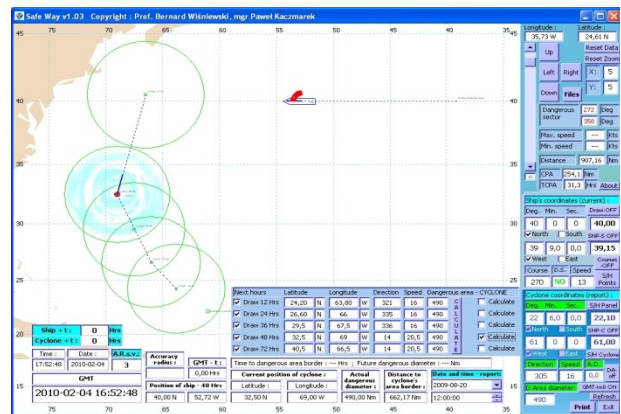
Safe Way v1.03 Copyright : Prof. Bernard Wiśniewski, mgr Paweł Kaczmarek

45 75 70 65 60 55 50 45 40 35 45
40 40
35 35
30 30
25 25
20 20
15 15
75 70 65 60 55 50 45 40 35

Longitude : 35,73 W
Latitude : 24,61 N
Up
Reset Data
Reset Zoom
Left
Right
X: 5
Y: 5
Down
Files
Dangerous sector
272 Deg
358 Deg
Max. speed --- Kts
Min. speed --- Kts
Distance 907,16 Nm
CPA 254,1 Nm
TCPA 31,3 Hrs
About

Ship's coordinates (current) :
Deg. Min. Sec.
Draw OFF
40 0 0 40,00
North South
SHP-S OFF
39 9,0 0,0 39,15
West East
Courses OFF
Course D.S. Speed
270 NO 13
S/H Points

Cyclone coordinates (report) :
Deg. Min. Sec. S/H Panel
22 6,0 0,0 22,10
North South
SHP-C OFF
61 0 0 61,00
West East
S/H Cyclone
Direction Speed A.D. DA off
305 15 6,0
D. Area diameter GMT-not ON
490 Refresh
Print Exit

| Next hours | Latitude | | Longitude | | Direction | Speed | Dangerous area - CYCLONE | | |
|---|---|---|---|---|---|---|---|---|---|
| Draw 12 Hrs | 24,20 | N | 63,80 | W | 321 | 16 | 490 | CALCULATE | Calculate |
| Draw 24 Hrs | 26,60 | N | 66 | W | 335 | 16 | 490 | | Calculate |
| Draw 36 Hrs | 29,5 | N | 67,5 | W | 336 | 16 | 490 | | Calculate |
| Draw 48 Hrs | 32,5 | N | 69 | W | 14 | 20,5 | 490 | | Calculate |
| Draw 72 Hrs | 40,5 | N | 66,5 | W | 14 | 20,5 | 490 | | Calculate |

Ship + t : 0 Hrs
Cyclone + t : 0 Hrs
Time : Date : A.R.s.v.c.
17:52:48 2010-02-04 3
GMT
2010-02-04 16:52:48
Accuracy radius :
GMT - t : 0,00 Hrs
Position of ship - 48 Hrs
40,00 N 52,72 W
Time to dangerous area border : --- Hrs ; Future dangerous diameter : --- Nm
Current position of cyclone :
Latitude : Longitude :
32,50 N 69,00 W
Actual dangerous diameter :
490,00 Nm
Distance to cyclone's area border :
662,17 Nm
Date and time - report:
2009-08-20
12:00:00